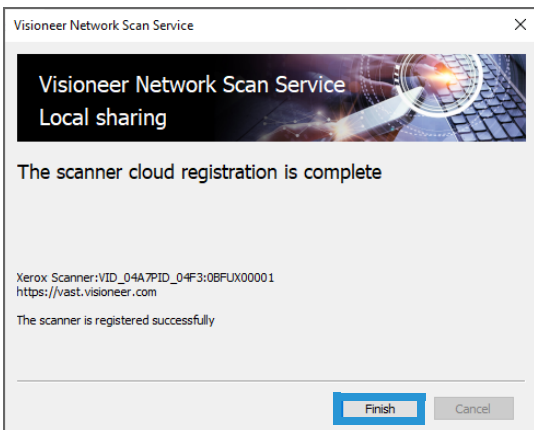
Visioneer Network Scan Service

Visioneer Network Scan Service
Local sharing

The scanner cloud registration is complete

Xerox Scanner:VID_04A7PID_04F3:0BFUX00001
https://vast.visioneer.com

The scanner is registered successfully

Finish
Cancel